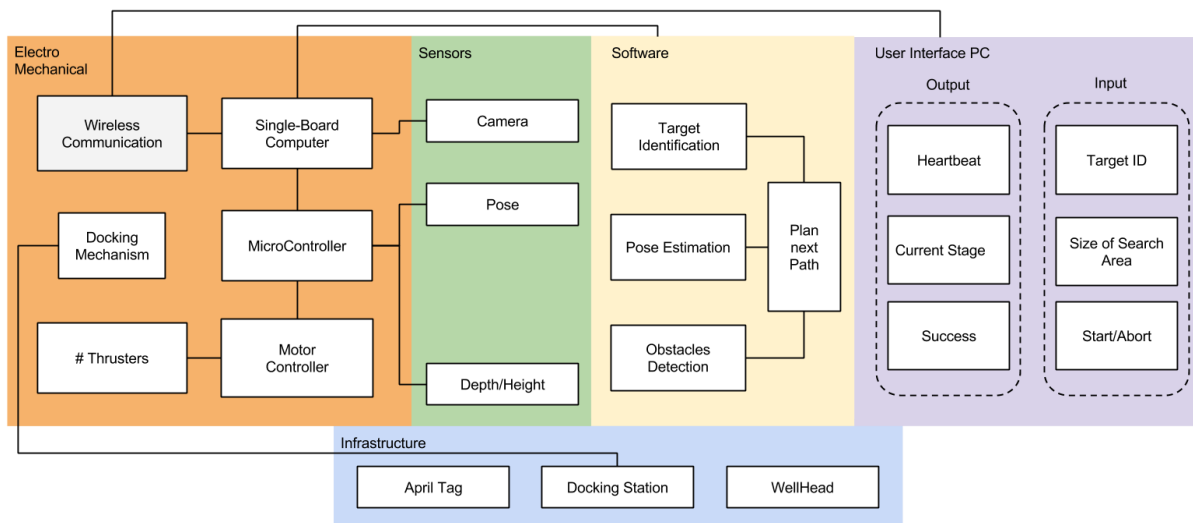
Electro Mechanical

Wireless Communication

Single-Board Computer

Docking Mechanism

MicroController

# Thrusters

Motor Controller

Sensors

Camera

Pose

Depth/Height

Software

Target Identification

Pose Estimation

Plan next Path

Obstacles Detection

User Interface PC

Output

Heartbeat

Current Stage

Success

Input

Target ID

Size of Search Area

Start/Abort

Infrastructure

April Tag

Docking Station

WellHead